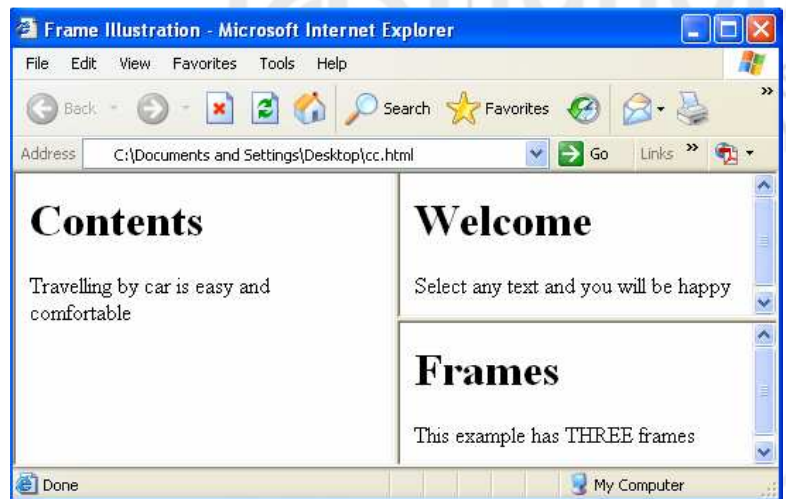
Frame Illustration - Microsoft Internet Explorer

File Edit View Favorites Tools Help

Back Search Favorites

Address C:\Documents and Settings\Desktop\cc.html Go Links

# Contents

Travelling by car is easy and comfortable

# Welcome

Select any text and you will be happy

# Frames

This example has THREE frames

Done My Computer